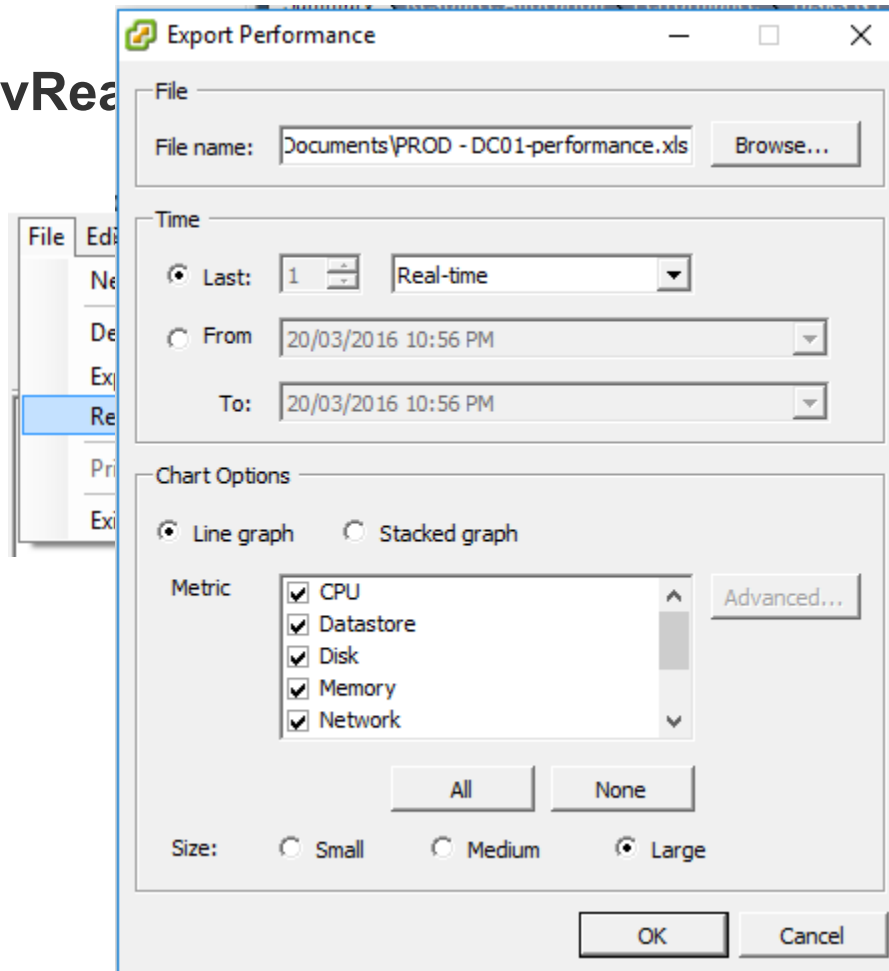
vRea

File Edi
Ne
De
Exp
Re
Pri
Exi

Export Performance

File
File name: Documents\PROD - DC01-performance.xls Browse...

Time
Last: 1 Real-time
From 20/03/2016 10:56 PM
To: 20/03/2016 10:56 PM

Chart Options
Line graph Stacked graph

Metric
CPU
Datastore
Disk
Memory
Network

Advanced...

All None

Size: Small Medium Large

OK Cancel